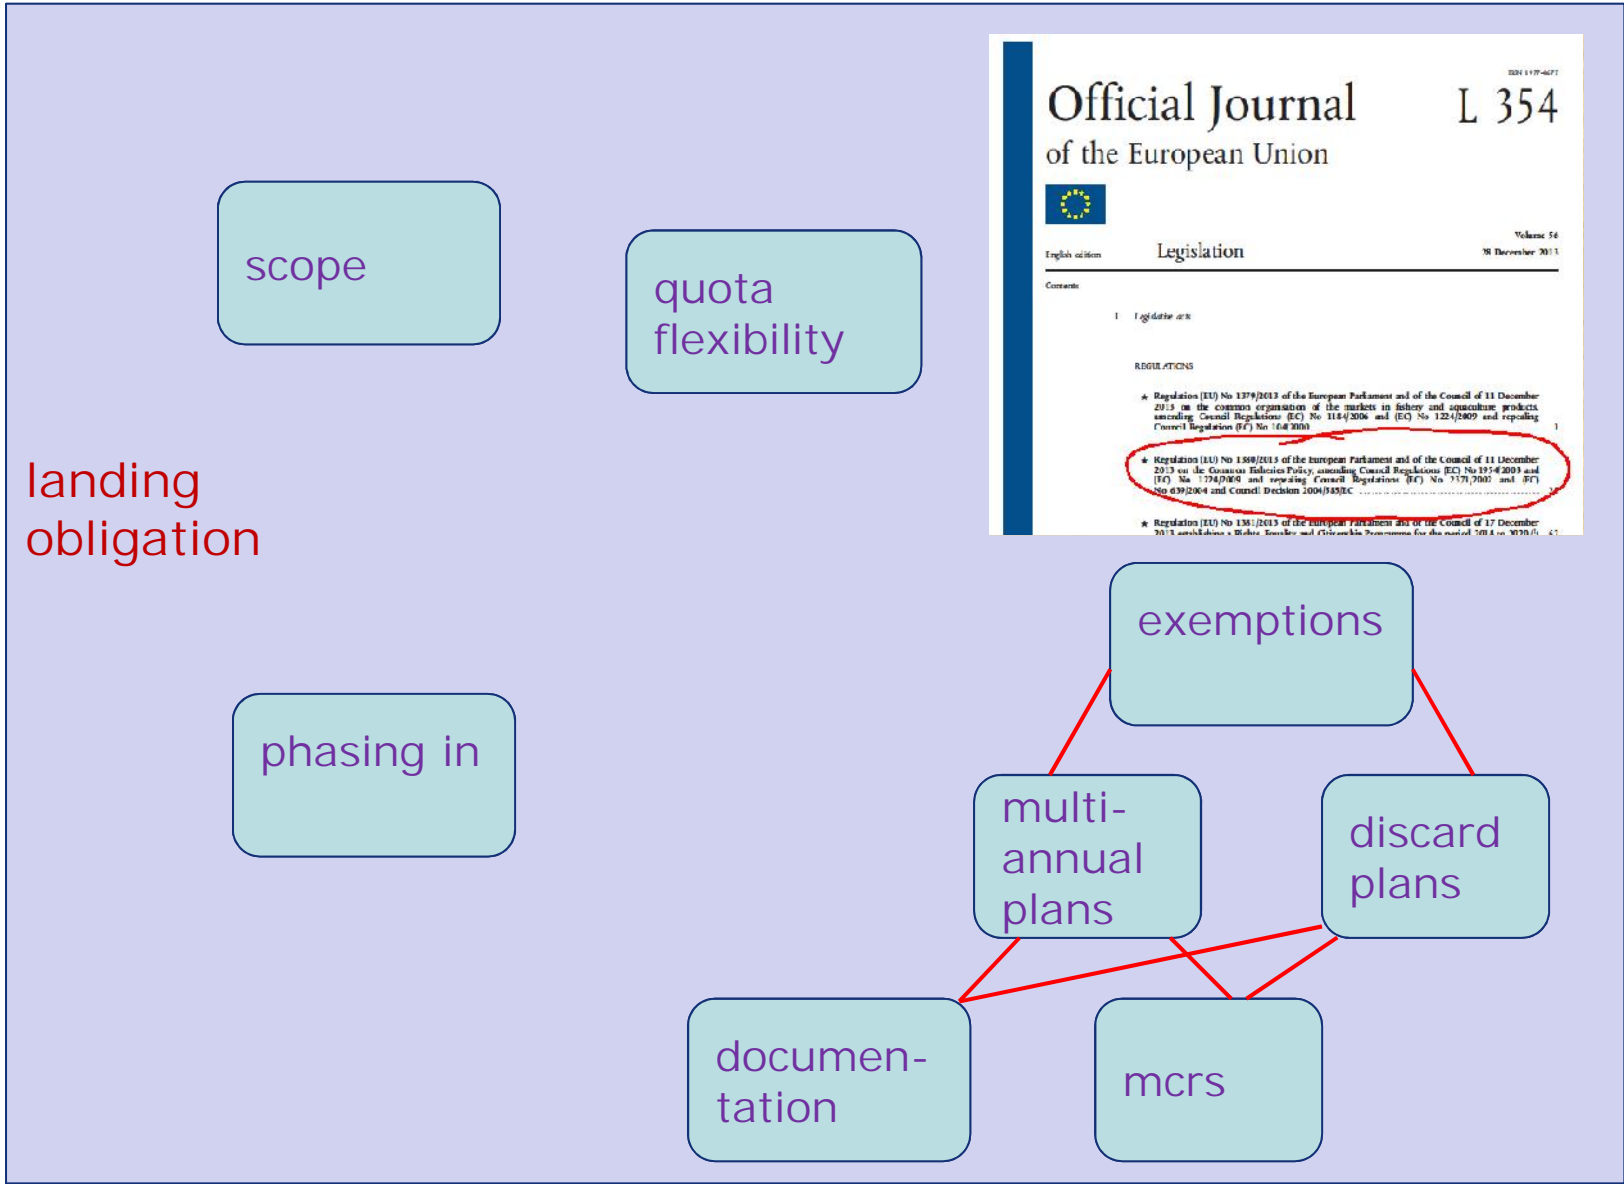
scope

quota flexibility

Official Journal of the European Union

L 354

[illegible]

English edition

Legislation

Volume 56
28 December 2013

Contents

I Legislative acts

REGULATIONS

★ Regulation (EU) No 1379/2013 of the European Parliament and of the Council of 11 December 2013 on the common organisation of the markets in fishery and aquaculture products, amending Council Regulations (EC) No 1184/2006 and (EC) No 1224/2009 and repealing Council Regulation (EC) No 104/2000 ..... 1

★ Regulation (EU) No 1380/2013 of the European Parliament and of the Council of 11 December 2013 on the Common Fisheries Policy, amending Council Regulations (EC) No 1954/2003 and (EC) No 1224/2009 and repealing Council Regulations (EC) No 2371/2002 and (EC) No 639/2004 and Council Decision 2004/585/EC ..... 22

★ Regulation (EU) No 1381/2013 of the European Parliament and of the Council of 17 December 2013 establishing a Rights, Equality and Citizenship Programme for the period 2014 to 2020 ..... 62

landing obligation

exemptions

phasing in

multi-annual plans

discard plans

documentation

mcrs